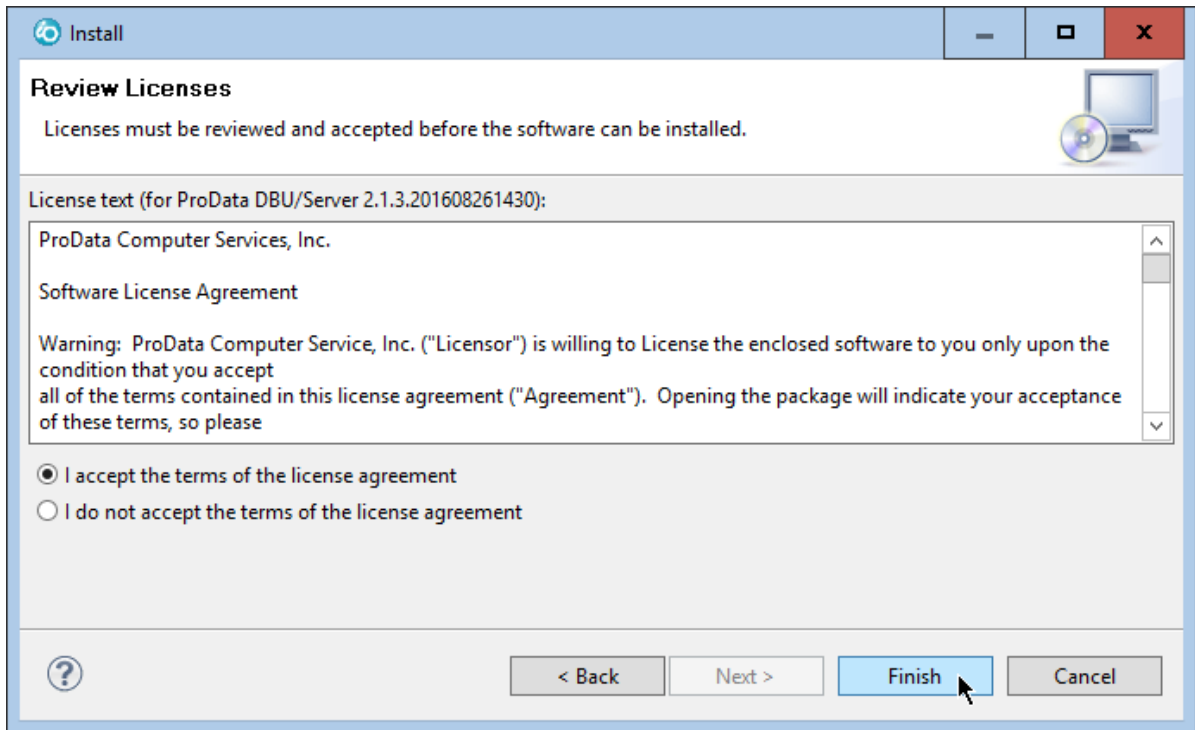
Install

Review Licenses

Licenses must be reviewed and accepted before the software can be installed.

License text (for ProData DBU/Server 2.1.3.201608261430):

ProData Computer Services, Inc.

Software License Agreement

Warning: ProData Computer Service, Inc. ("Licensor") is willing to License the enclosed software to you only upon the condition that you accept
all of the terms contained in this license agreement ("Agreement"). Opening the package will indicate your acceptance of these terms, so please

I accept the terms of the license agreement

I do not accept the terms of the license agreement

?

< Back

Next >

Finish

Cancel